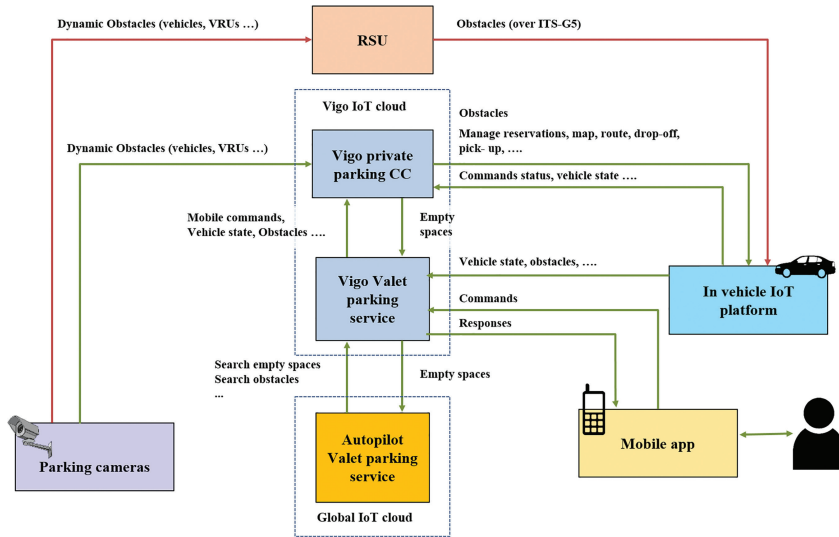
Dynamic Obstacles (vehicles, VRUs …)

RSU

Obstacles (over ITS-G5)

Vigo IoT cloud

Obstacles

Manage reservations, map, route, drop-off, pick- up, ….

Dynamic Obstacles (vehicles, VRUs …)

Vigo private parking CC

Commands status, vehicle state ….

Mobile commands, Vehicle state, Obstacles ….

Empty spaces

Vigo Valet parking service

Vehicle state, obstacles, ….

In vehicle IoT platform

Commands

Responses

Search empty spaces
Search obstacles
…

Empty spaces

Mobile app

Parking cameras

Autopilot Valet parking service

Global IoT cloud